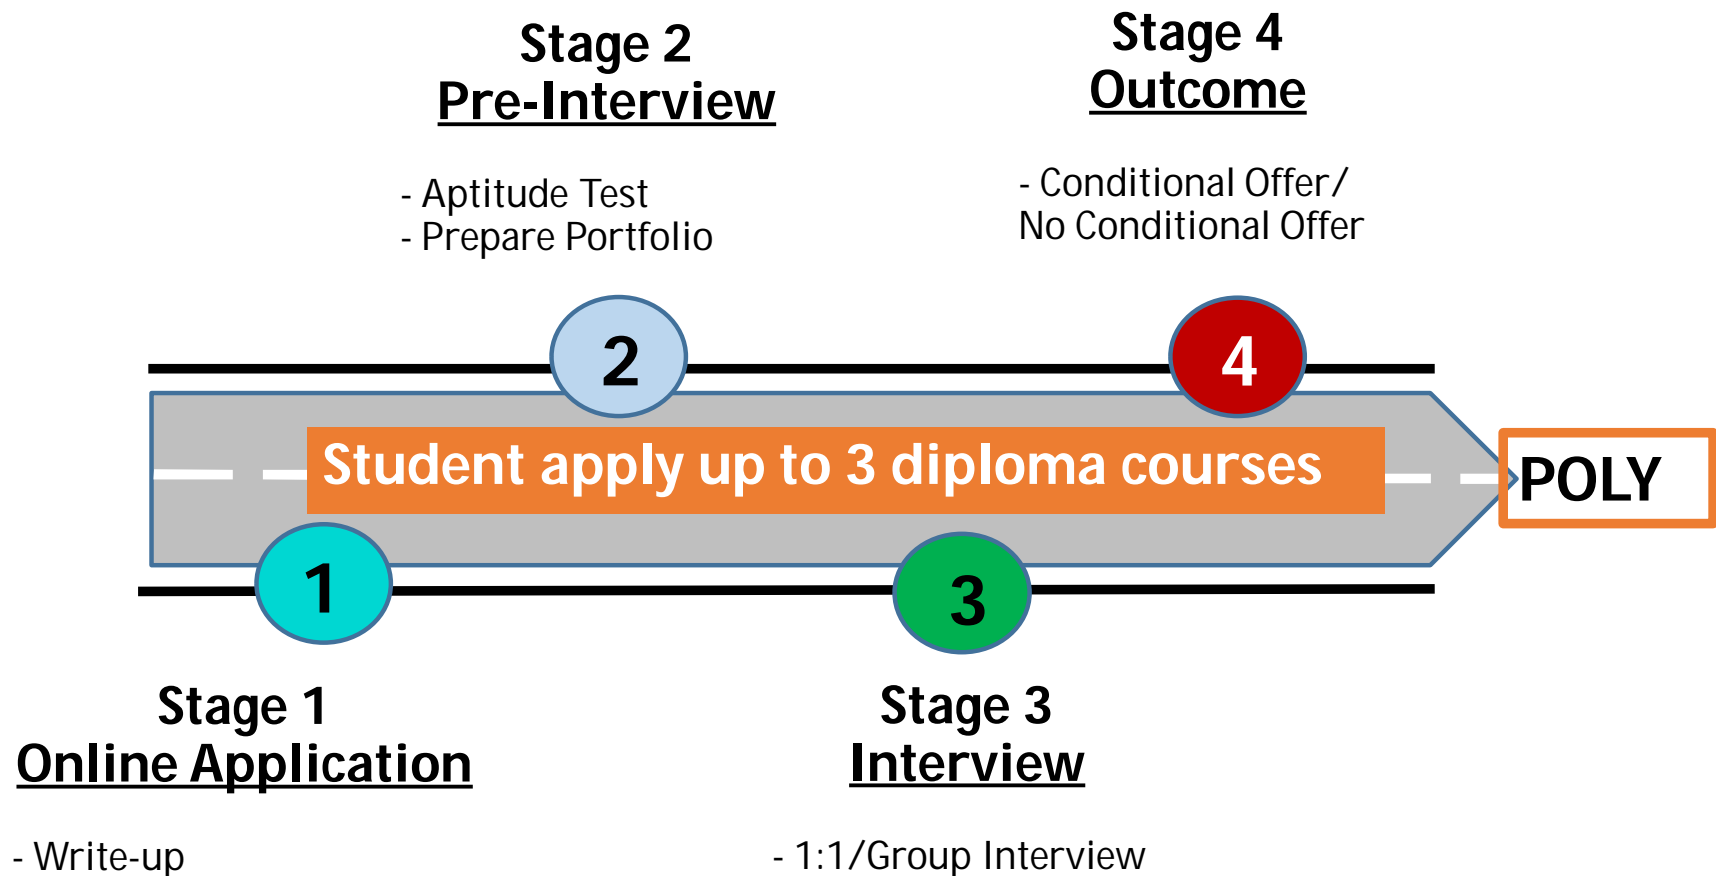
Stage 2
Pre-Interview

- Aptitude Test
- Prepare Portfolio

Stage 4
Outcome

- Conditional Offer/
No Conditional Offer

2

4

Student apply up to 3 diploma courses

POLY

1

3

Stage 1
Online Application

- Write-up

Stage 3
Interview

- 1:1/Group Interview